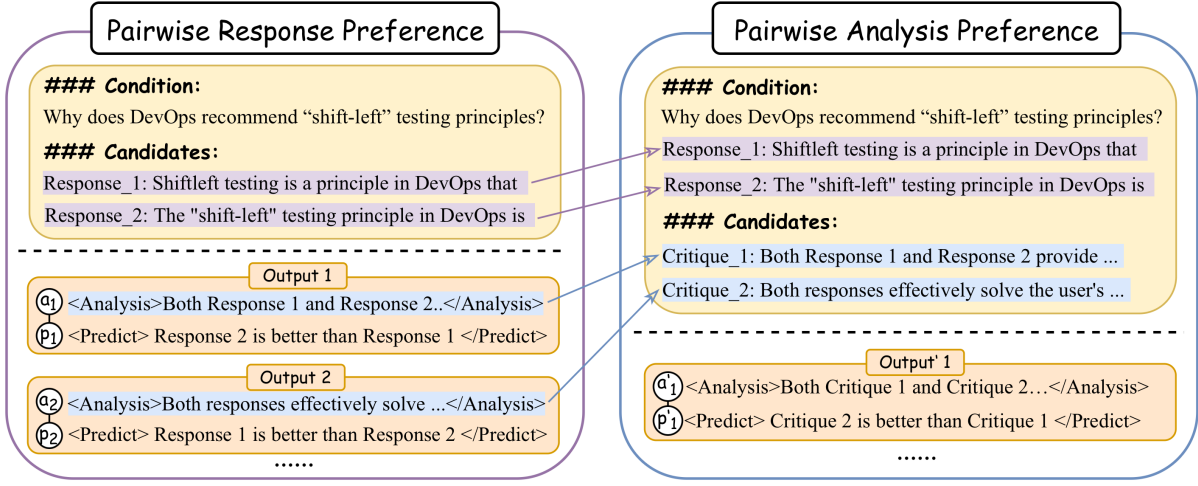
Pairwise Response Preference

### Condition:
Why does DevOps recommend “shift-left” testing principles?

### Candidates:
Response_1: Shiftleft testing is a principle in DevOps that
Response_2: The "shift-left" testing principle in DevOps is

Output 1
$a_1$ <Analysis>Both Response 1 and Response 2..</Analysis>
$p_1$ <Predict> Response 2 is better than Response 1 </Predict>

Output 2
$a_2$ <Analysis>Both responses effectively solve ...</Analysis>
$p_2$ <Predict> Response 1 is better than Response 2 </Predict>
......

Pairwise Analysis Preference

### Condition:
Why does DevOps recommend “shift-left” testing principles?
Response_1: Shiftleft testing is a principle in DevOps that
Response_2: The "shift-left" testing principle in DevOps is

### Candidates:
Critique_1: Both Response 1 and Response 2 provide ...
Critique_2: Both responses effectively solve the user's ...

Output' 1
$a'_1$ <Analysis>Both Critique 1 and Critique 2…</Analysis>
$p'_1$ <Predict> Critique 2 is better than Critique 1 </Predict>
......